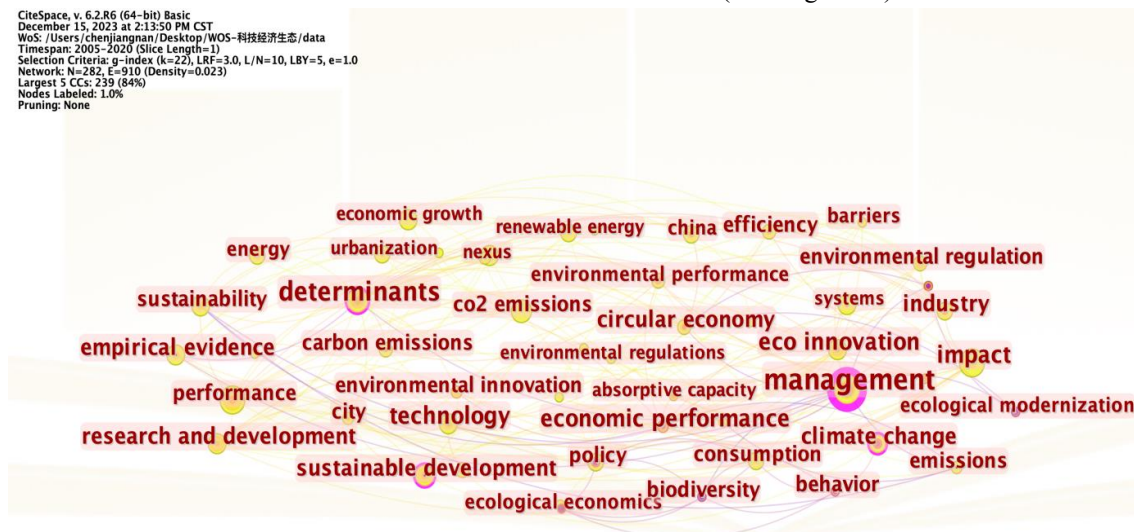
CiteSpace, v. 6.2.R6 (64-bit) Basic
December 15, 2023 at 2:13:50 PM CST
WoS: /Users/chenjiangnan/Desktop/WOS-科技经济生态/data
Timespan: 2005-2020 (Slice Length=1)
Selection Criteria: g-index (k=22), LRF=3.0, L/N=10, LBY=5, e=1.0
Network: N=282, E=910 (Density=0.023)
Largest 5 CCs: 239 (84%)
Nodes Labeled: 1.0%
Pruning: None

economic growth
renewable energy
china
efficiency
barriers
energy
urbanization
nexus
environmental regulation
environmental performance
sustainability
determinants
co2 emissions
systems
industry
circular economy
empirical evidence
carbon emissions
environmental regulations
eco innovation
impact
performance
environmental innovation
absorptive capacity
management
city
technology
economic performance
ecological modernization
research and development
climate change
sustainable development
policy
consumption
emissions
ecological economics
biodiversity
behavior